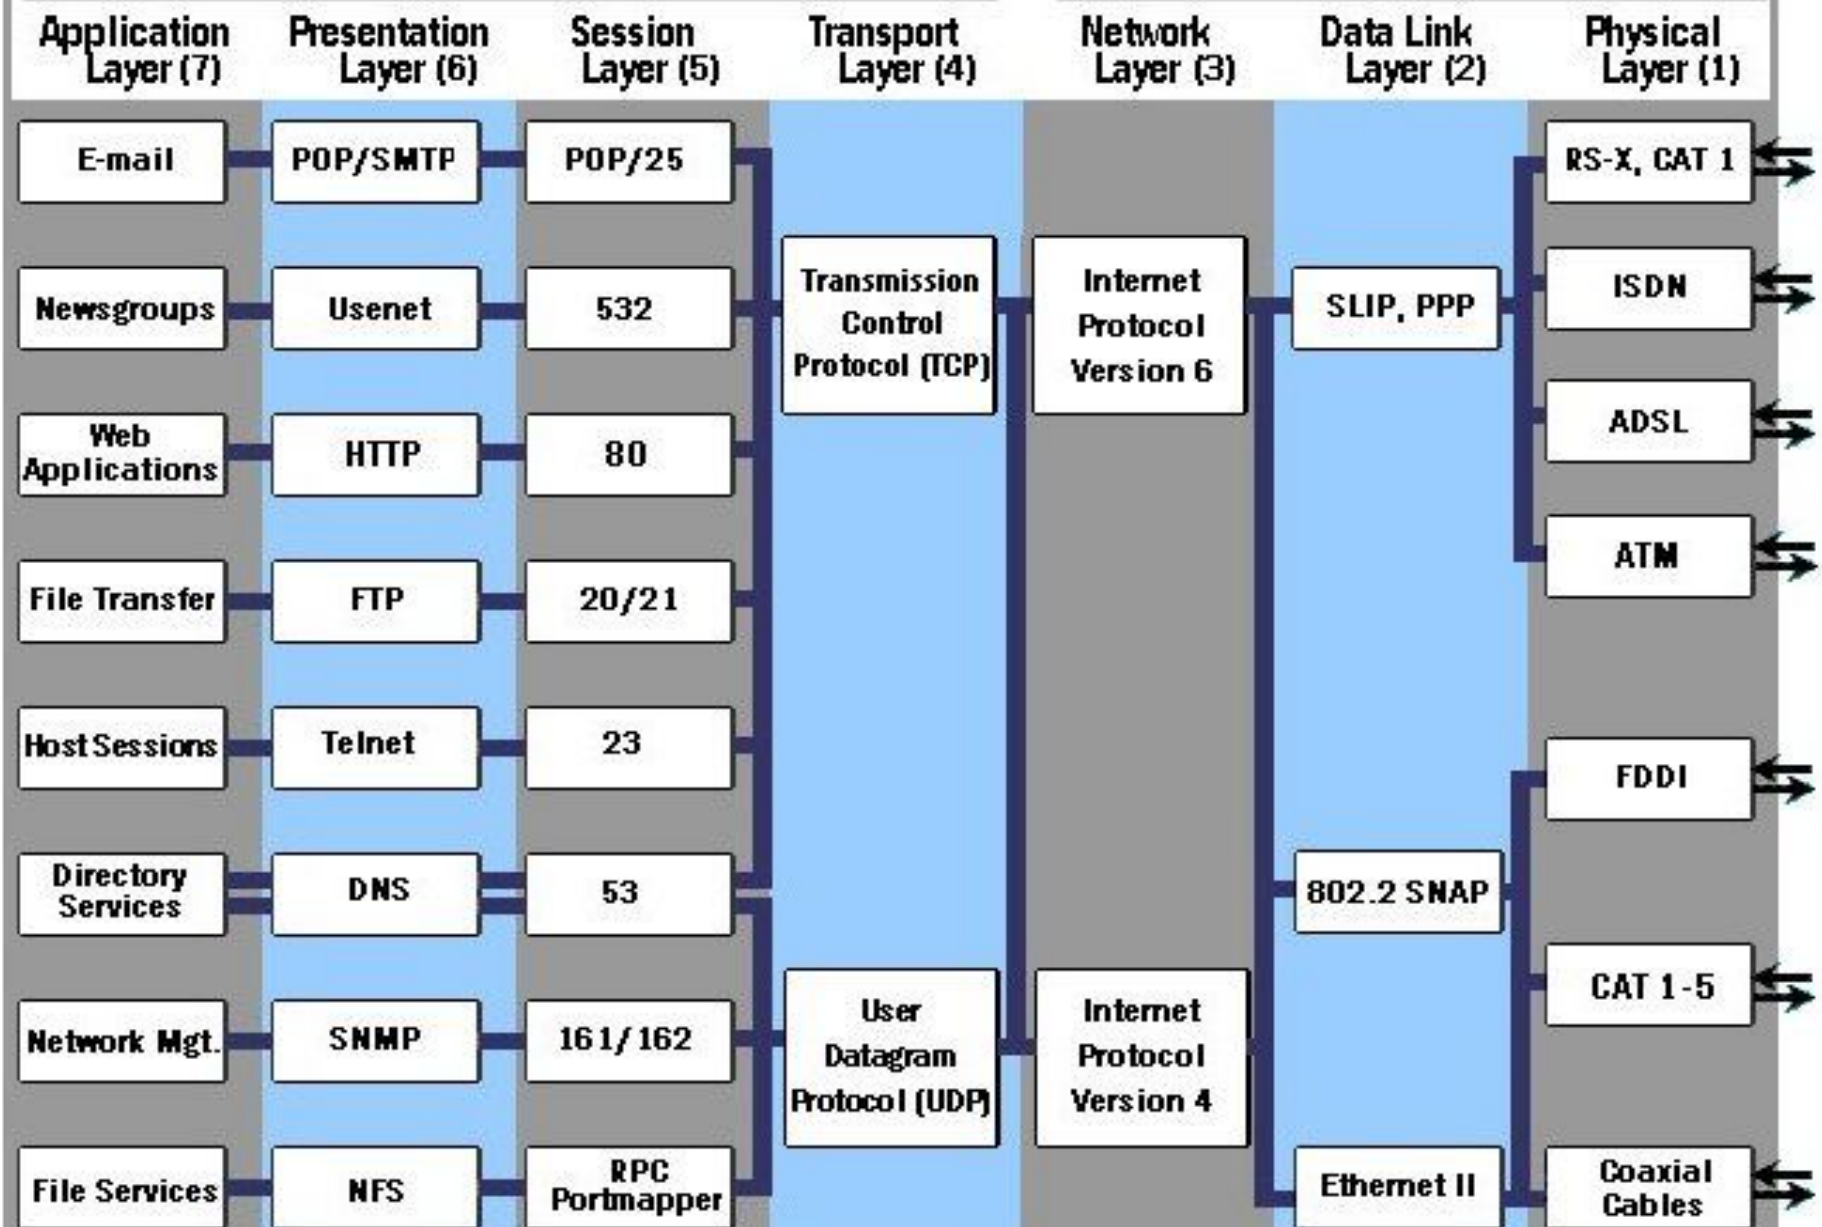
Application Layer (7)

Presentation Layer (6)

Session Layer (5)

Transport Layer (4)

Network Layer (3)

Data Link Layer (2)

Physical Layer (1)

E-mail

POP/SMTP

POP/25

Newsgroups

Usenet

532

Web Applications

HTTP

80

File Transfer

FTP

20/21

Host Sessions

Telnet

23

Directory Services

DNS

53

Network Mgt.

SNMP

161/162

File Services

NFS

RPC Portmapper

Transmission Control Protocol (TCP)

User Datagram Protocol (UDP)

Internet Protocol Version 6

Internet Protocol Version 4

SLIP, PPP

802.2 SNAP

Ethernet II

RS-X, CAT 1

ISDN

ADSL

ATM

FDDI

CAT 1-5

Coaxial Cables